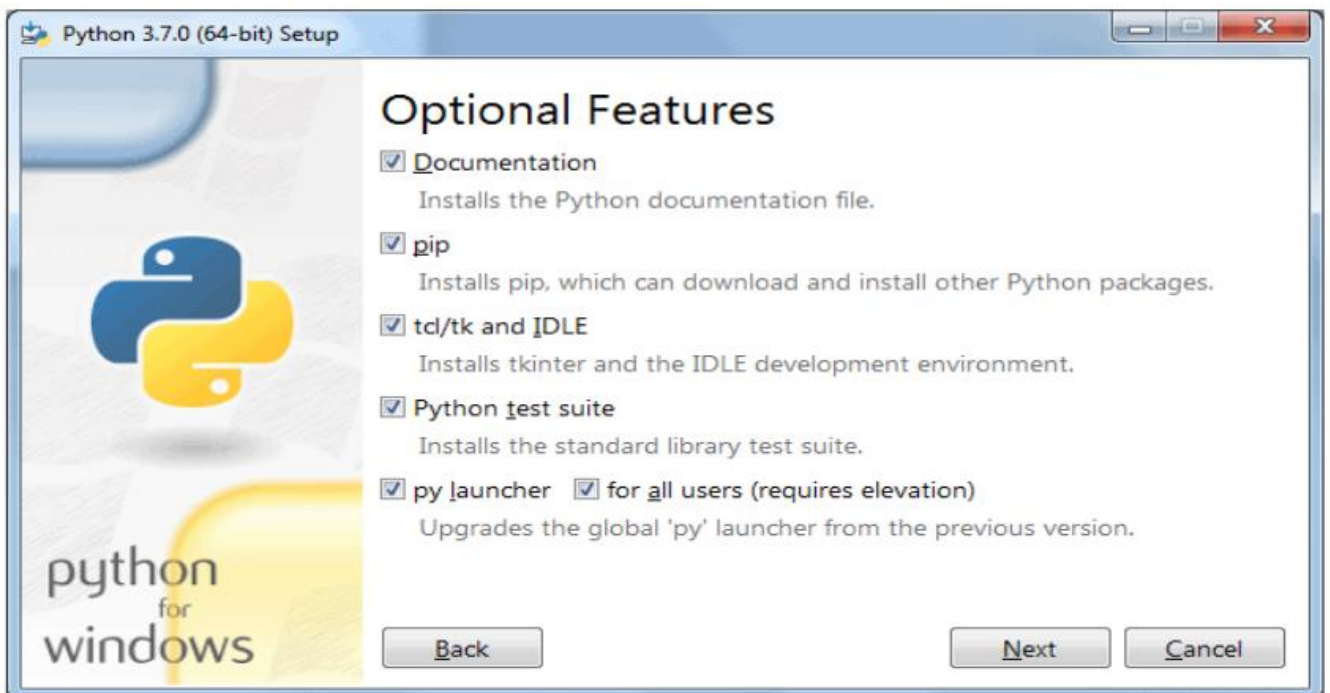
Python 3.7.0 (64-bit) Setup

Optional Features

Documentation
Installs the Python documentation file.

pip
Installs pip, which can download and install other Python packages.

tcl/tk and IDLE
Installs tkinter and the IDLE development environment.

Python test suite
Installs the standard library test suite.

py launcher for all users (requires elevation)
Upgrades the global 'py' launcher from the previous version.

python
for
windows

Back

Next

Cancel